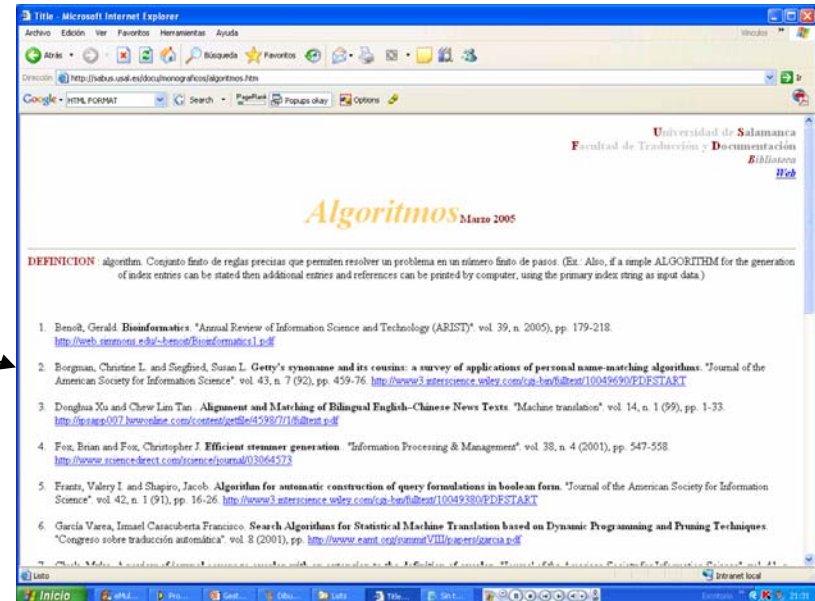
Title - Microsoft Internet Explorer

Archivo Edición Ver Favoritos Herramientas Ayuda

Vínculos

Atrás Búsqueda Favoritos

Dirección http://sabus.usal.es/docu/monograficos/algoritmos.htm Ir

Google - HTML FORMAT Search PageRank Popups okay Options

Universidad de Salamanca
Facultad de Traducción y Documentación
Biblioteca
Web

Algoritmos Marzo 2005

DEFINICION : algorithm. Conjunto finito de reglas precisas que permiten resolver un problema en un número finito de pasos. (Ex.: Also, if a simple ALGORITHM for the generation of index entries can be stated then additional entries and references can be printed by computer, using the primary index string as input data.)

1. Benoît, Gerald. Bioinformatics. "Annual Review of Information Science and Technology (ARIST)". vol. 39, n. 2005), pp. 179-218. http://web.simmons.edu/~benoit/Bioinformatics1.pdf

2. Borgman, Christine L. and Siegfried, Susan L. Getty's synoname and its cousins: a survey of applications of personal name-matching algorithms. "Journal of the American Society for Information Science". vol. 43, n. 7 (92), pp. 459-76. http://www3.interscience.wiley.com/cgi-bin/fulltext/10049690/PDFSTART

3. Donghua Xu and Chew Lim Tan . Alignment and Matching of Bilingual English–Chinese News Texts. "Machine translation". vol. 14, n. 1 (99), pp. 1-33. http://ipsapp007.lwwonline.com/content/getfile/4598/7/1/fulltext.pdf

4. Fox, Brian and Fox, Christopher J. Efficient stemmer generation . "Information Processing & Management". vol. 38, n. 4 (2001), pp. 547-558. http://www.sciencedirect.com/science/journal/03064573

5. Frants, Valery I. and Shapiro, Jacob. Algorithm for automatic construction of query formulations in boolean form. "Journal of the American Society for Information Science". vol. 42, n. 1 (91), pp. 16-26. http://www3.interscience.wiley.com/cgi-bin/fulltext/10049380/PDFSTART

6. García Varea, Ismael Casacuberta Francisco. Search Algorithms for Statistical Machine Translation based on Dynamic Programming and Pruning Techniques. "Congreso sobre traducción automática". vol. 8 (2001), pp. http://www.eamt.org/summitVIII/papers/garcia.pdf

7. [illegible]

Listo Intranet local

Inicio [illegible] 21:31